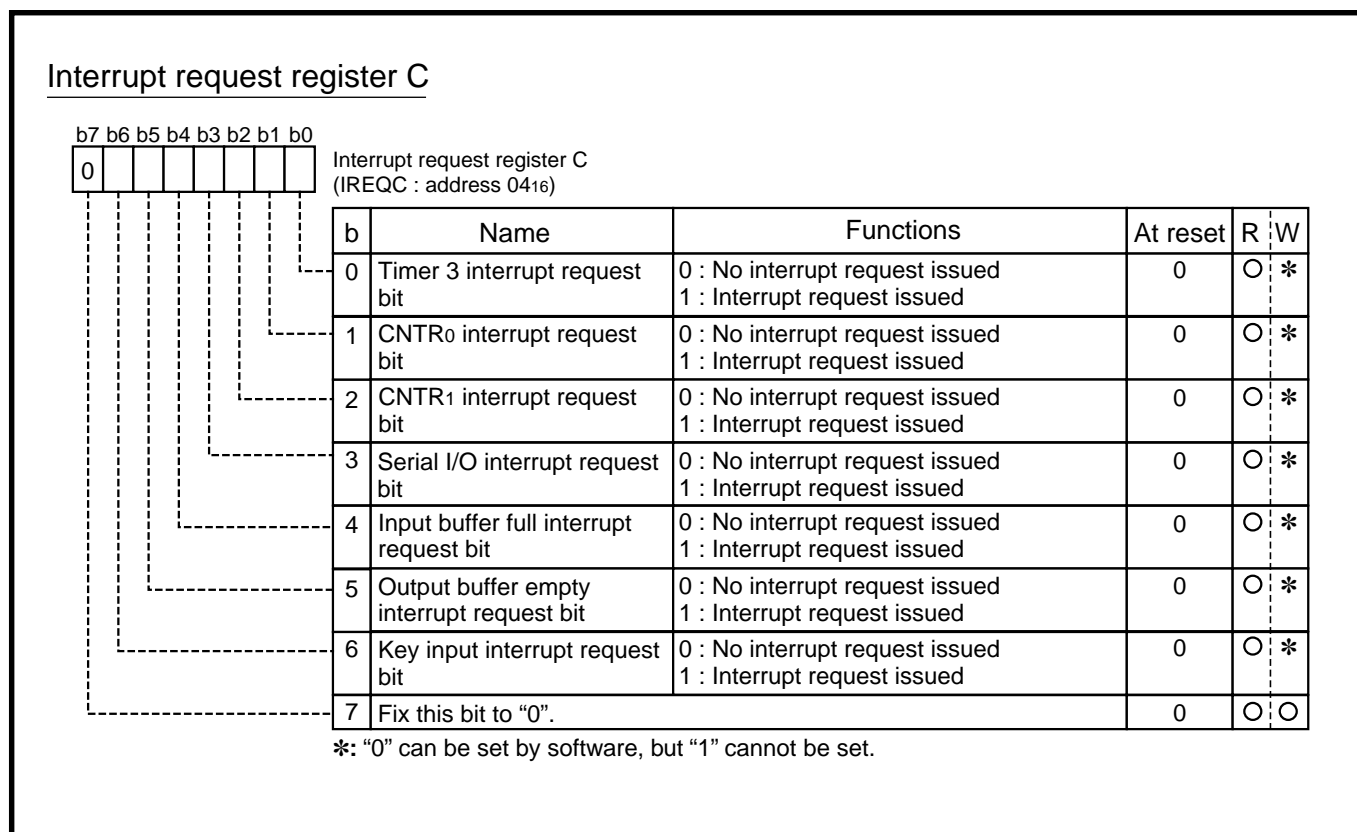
Interrupt request register C

b7 b6 b5 b4 b3 b2 b1 b0

0

Interrupt request register C
(IREQC : address $04_{16}$)

| b | Name | Functions | At reset | R | W |
|---|---|---|---|---|---|
| 0 | Timer 3 interrupt request bit | 0 : No interrupt request issued<br>1 : Interrupt request issued | 0 | O | ✻ |
| 1 | CNTR$_0$ interrupt request bit | 0 : No interrupt request issued<br>1 : Interrupt request issued | 0 | O | ✻ |
| 2 | CNTR$_1$ interrupt request bit | 0 : No interrupt request issued<br>1 : Interrupt request issued | 0 | O | ✻ |
| 3 | Serial I/O interrupt request bit | 0 : No interrupt request issued<br>1 : Interrupt request issued | 0 | O | ✻ |
| 4 | Input buffer full interrupt request bit | 0 : No interrupt request issued<br>1 : Interrupt request issued | 0 | O | ✻ |
| 5 | Output buffer empty interrupt request bit | 0 : No interrupt request issued<br>1 : Interrupt request issued | 0 | O | ✻ |
| 6 | Key input interrupt request bit | 0 : No interrupt request issued<br>1 : Interrupt request issued | 0 | O | ✻ |
| 7 | Fix this bit to "0". | | 0 | O | O |

✻: "0" can be set by software, but "1" cannot be set.